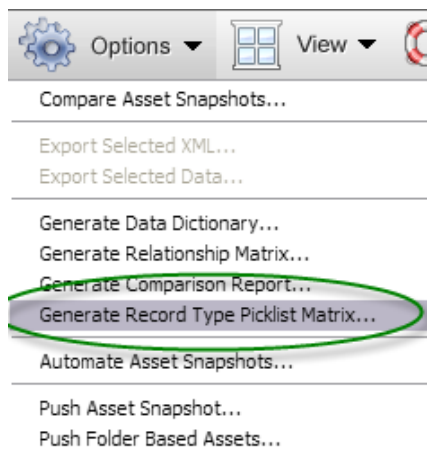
Options ▼ View ▼

Compare Asset Snapshots...

Export Selected XML...
Export Selected Data...

Generate Data Dictionary...
Generate Relationship Matrix...
Generate Comparison Report...
Generate Record Type Picklist Matrix...

Automate Asset Snapshots...

Push Asset Snapshot...
Push Folder Based Assets...